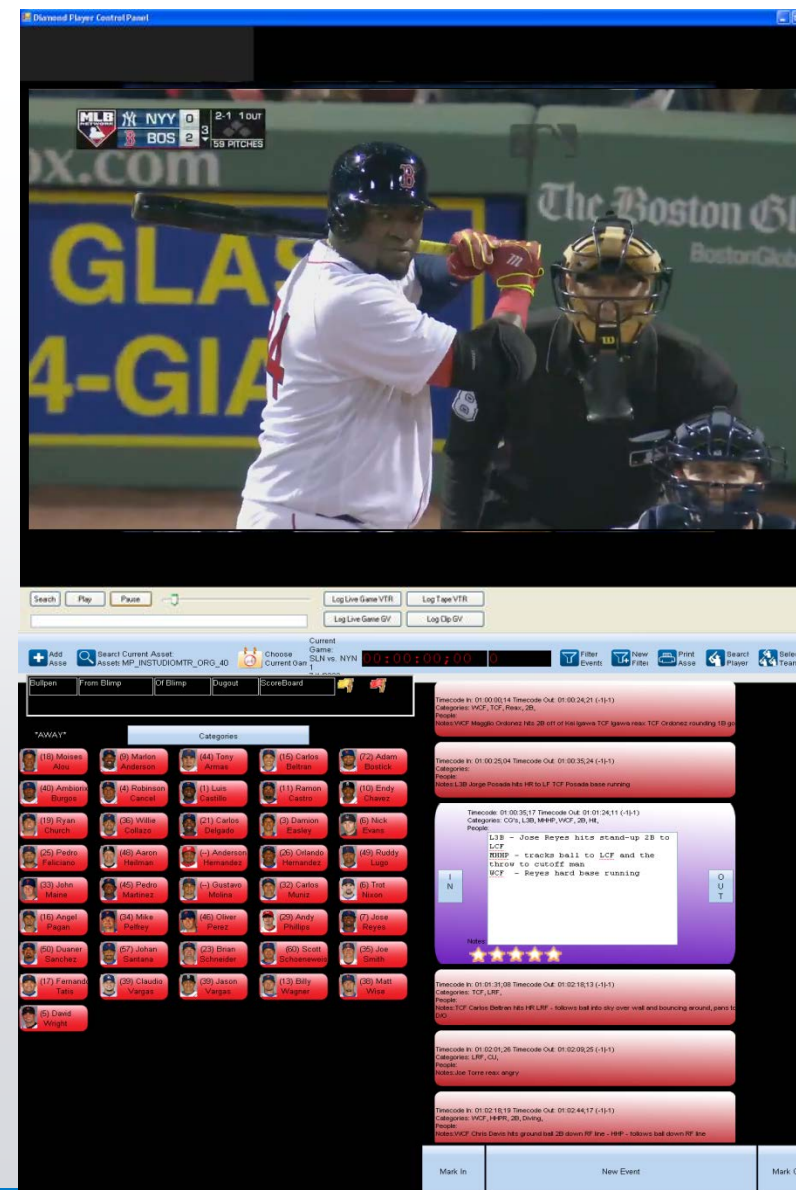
Diamond Player Control Panel

MLB NETWORK NYY 0 BOS 2 3 2-1 1 OUT 59 PITCHES

ox.com

GLAS

4-GIA

The Boston Gl

BostonGlobe

Search Play Pause

Log Live Game VTR Log Tape VTR
Log Live Game GV Log Clip GV

Add Asse
Search Current Asset: Assets: MP_INSTUDIOMTR_ORG_40
Choose Current Gan
Current Game: SLN vs. NYN 1
00:00:00;00 0
Filter Events
New Filter
Print Asse
Search Player
Select Team

Bullpen | From Blimp | Of Blimp | Dugout | ScoreBoard

"AWAY"
Categories

(18) Moises Alou
(9) Marlon Anderson
(44) Tony Armas
(15) Carlos Beltran
(72) Adam Bostick
(40) Ambiorix Burgos
(4) Robinson Cancel
(1) Luis Castillo
(11) Ramon Castro
(10) Endy Chavez
(19) Ryan Church
(36) Willie Collazo
(21) Carlos Delgado
(3) Damion Easley
(6) Nick Evans
(25) Pedro Feliciano
(48) Aaron Heilman
(--) Anderson Hernandez
(26) Orlando Hernandez
(49) Ruddy Lugo
(33) John Maine
(45) Pedro Martinez
(--) Gustavo Molina
(32) Carlos Muniz
(6) Trot Nixon
(16) Angel Pagan
(34) Mike Pelfrey
(46) Oliver Perez
(29) Andy Phillips
(7) Jose Reyes
(50) Duaner Sanchez
(57) Johan Santana
(23) Brian Schneider
(60) Scott Schoeneweis
(35) Joe Smith
(17) Fernando Tatis
(39) Claudio Vargas
(39) Jason Vargas
(13) Billy Wagner
(38) Matt Wise
(5) David Wright

Timecode In: 01:00:00;14 Timecode Out: 01:00:24;21 (-1|-1)
Categories: WCF, TCF, Reax, 2B,
People:
Notes:WCF Maggilo Ordonez hits 2B off of Kei Igawa TCF Igawa reac TCF Ordonez rounding 1B go

Timecode In: 01:00:25;04 Timecode Out: 01:00:35;24 (-1|-1)
Categories:
People:
Notes:L3B Jorge Posada hits HR to LF TCF Posada base running

Timecode: 01:00:35;17 Timecode Out: 01:01:24;11 (-1|-1)
Categories: CG's, L3B, MHHP, WCF, 2B, Hit,
People:
L3B - Jose Reyes hits stand-up 2B to LCF
MHHP - tracks ball to LCF and the throw to cutoff man
WCF - Reyes hard base running
IN
OUT
Notes

Timecode In: 01:01:31;08 Timecode Out: 01:02:18;13 (-1|-1)
Categories: TCF, LRF,
People:
Notes:TCF Carlos Beltran hits HR LRF - follows ball into sky over wall and bouncing around, pans to D/O

Timecode In: 01:02:01;26 Timecode Out: 01:02:09;25 (-1|-1)
Categories: LRF, CU,
People:
Notes:Joe Torre reac angry

Timecode In: 01:02:18;19 Timecode Out: 01:02:44;17 (-1|-1)
Categories: WCF, HHPR, 2B, Diving,
People:
Notes:WCF Chris Davis hits ground ball 2B down RF line - HHP - follows ball down RF line

Mark In
New Event
Mark O